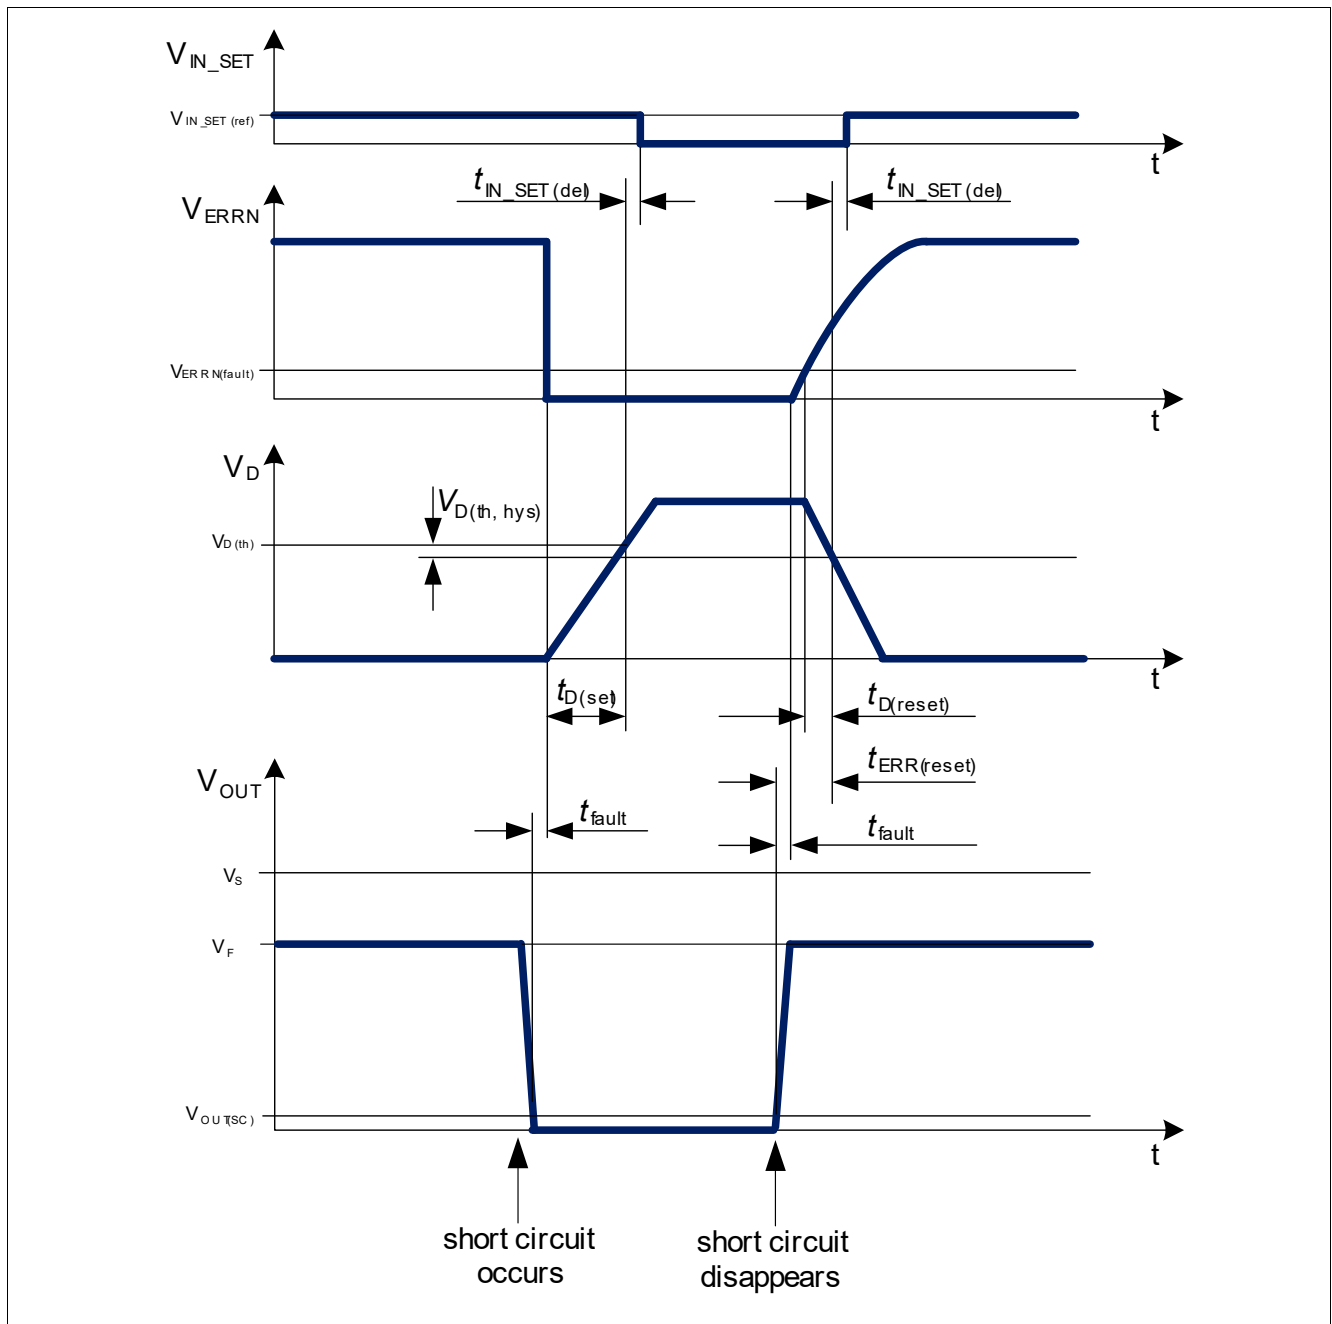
$V_{IN\_SET}$

$V_{IN\_SET\ (ref)}$

t

$t_{IN\_SET\ (del)}$

$t_{IN\_SET\ (del)}$

$V_{ERRN}$

$V_{ERRN(fault)}$

t

$V_D$

$V_{D(th,\ hys)}$

$V_{D\ (th)}$

t

$t_{D(set)}$

$t_{D(reset)}$

$t_{ERR(reset)}$

$V_{OUT}$

$t_{fault}$

$t_{fault}$

$V_S$

$V_F$

$V_{OUT(SC)}$

t

short circuit occurs

short circuit disappears